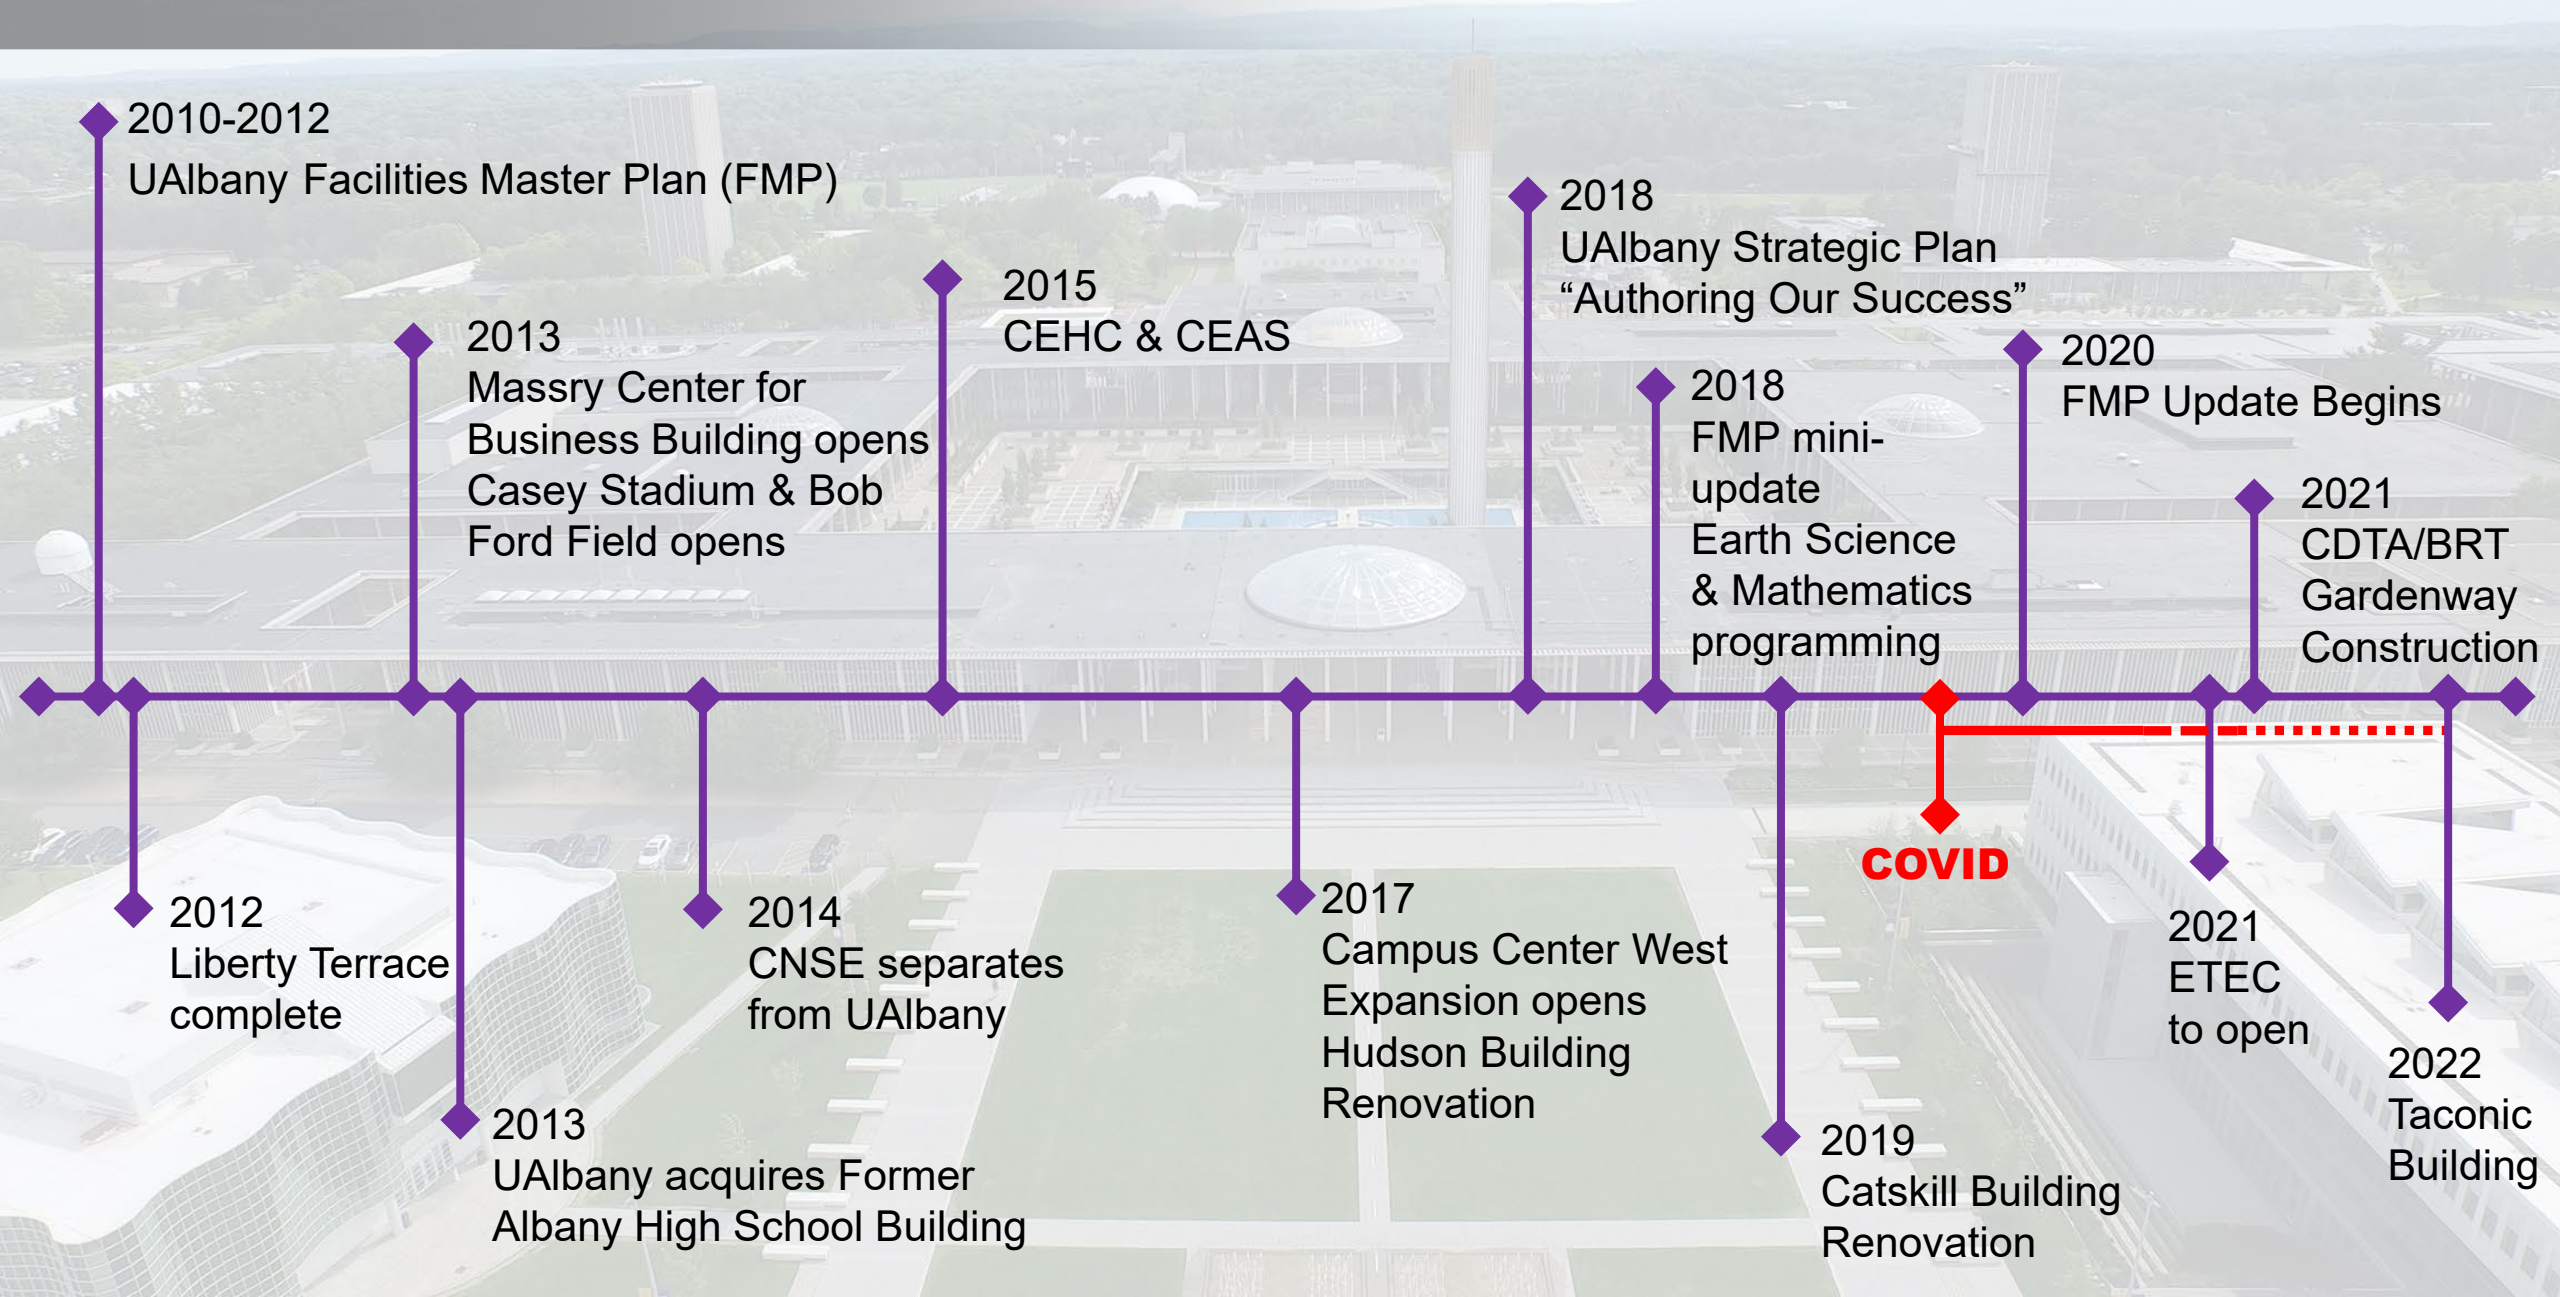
2010-2012
UAlbany Facilities Master Plan (FMP)

2013
Massry Center for Business Building opens
Casey Stadium & Bob Ford Field opens

2015
CEHC & CEAS

2018
UAlbany Strategic Plan
“Authoring Our Success”

2018
FMP mini-update
Earth Science & Mathematics programming

2020
FMP Update Begins

2021
CDTA/BRT Gardenway Construction

2012
Liberty Terrace complete

2013
UAlbany acquires Former Albany High School Building

2014
CNSE separates from UAlbany

2017
Campus Center West Expansion opens
Hudson Building Renovation

2019
Catskill Building Renovation

COVID

2021
ETEC to open

2022
Taconic Building